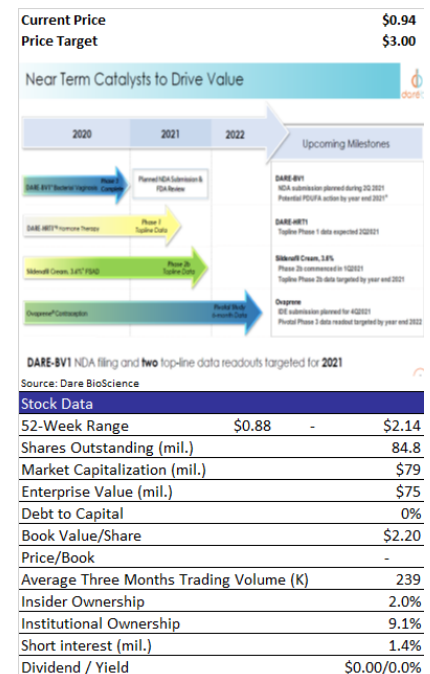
| Current Price | $0.94 |
|---|---|
| Price Target | $3.00 |

Near Term Catalysts to Drive Value

dare

2020 2021 2022

Upcoming Milestones

DARE-BV1 Bacterial Vaginosis Phase 3 Complete

Planned NDA Submission & FDA Review

DARE-HRT1 Hormone Therapy

Phase 1 Topline Data

Sildenafil Cream, 3.6% FSAD

Phase 2b Topline Data

Ovaprene Contraception

Pivotal Study 6-month Data

DARE-BV1
NDA submission planned during 2Q 2021
Potential PDUFA action by year end 2021

DARE-HRT1
Topline Phase 1 data expected 2Q2021

Sildenafil Cream, 3.6%
Phase 2b commenced in 1Q2021
Topline Phase 2b data targeted by year end 2021

Ovaprene
IDE submission planned for 4Q2021
Pivotal Phase 3 data readout targeted by year end 2022

DARE-BV1 NDA filing and two top-line data readouts targeted for 2021

Source: Dare BioScience

| Stock Data | | | |
|---|---|---|---|
| 52-Week Range | $0.88 | - | $2.14 |
| Shares Outstanding (mil.) | | | 84.8 |
| Market Capitalization (mil.) | | | $79 |
| Enterprise Value (mil.) | | | $75 |
| Debt to Capital | | | 0% |
| Book Value/Share | | | $2.20 |
| Price/Book | | | - |
| Average Three Months Trading Volume (K) | | | 239 |
| Insider Ownership | | | 2.0% |
| Institutional Ownership | | | 9.1% |
| Short interest (mil.) | | | 1.4% |
| Dividend / Yield | | | $0.00/0.0% |